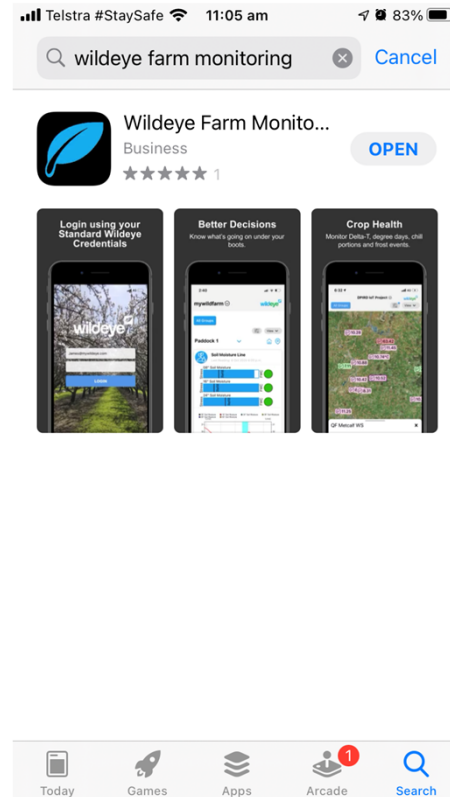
Telstra #StaySafe 11:05 am 83%

wildeye farm monitoring Cancel

Wildeye Farm Monito...
Business
1
OPEN

Login using your Standard Wildeye Credentials

wildeye

LOGIN

Better Decisions
Know what's going on under your boots.

mywildfarm
wildeye
Paddock 1
Soil Moisture Line

Crop Health
Monitor Delta-T, degree days, chill portions and frost events.

QF Metcalf WS

1

Today Games Apps Arcade Search